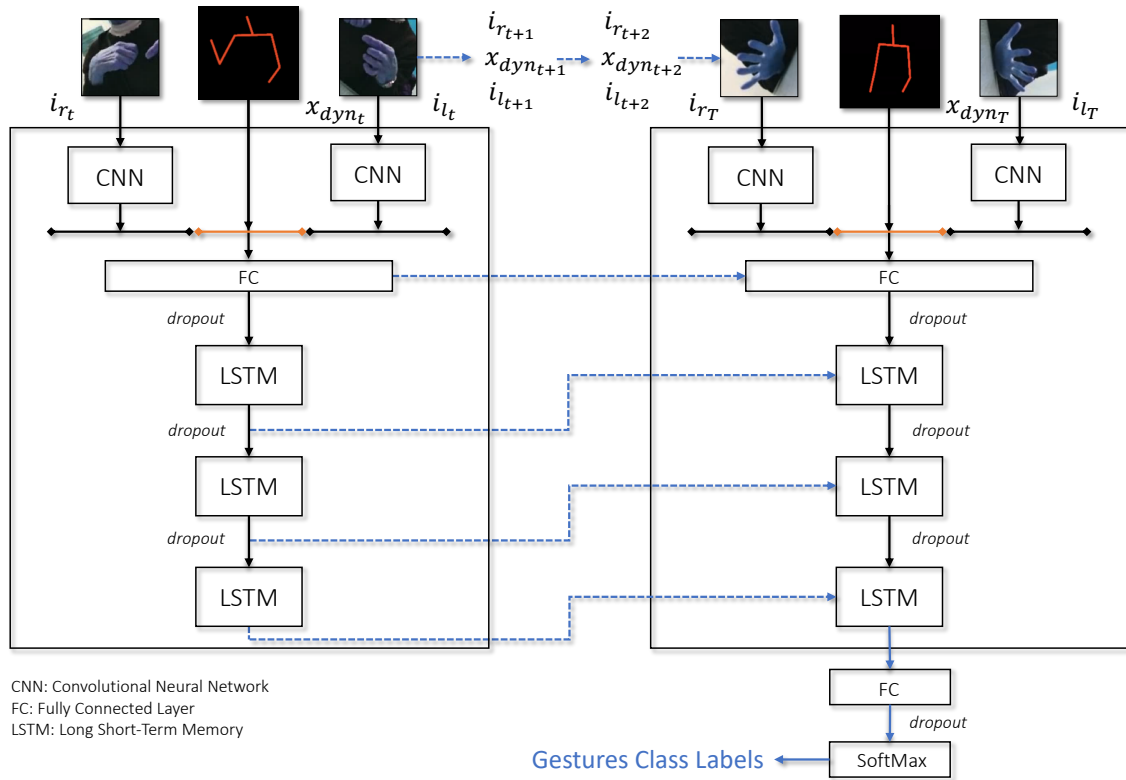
$i_{r_t}$ $x_{dyn_t}$ $i_{l_t}$

$i_{r_{t+1}}$
$x_{dyn_{t+1}}$
$i_{l_{t+1}}$

$i_{r_{t+2}}$
$x_{dyn_{t+2}}$
$i_{l_{t+2}}$

$i_{r_T}$ $x_{dyn_T}$ $i_{l_T}$

CNN
CNN
FC
dropout
LSTM
dropout
LSTM
dropout
LSTM

CNN
CNN
FC
dropout
LSTM
dropout
LSTM
dropout
LSTM
FC
dropout
SoftMax

Gestures Class Labels

CNN: Convolutional Neural Network
FC: Fully Connected Layer
LSTM: Long Short-Term Memory